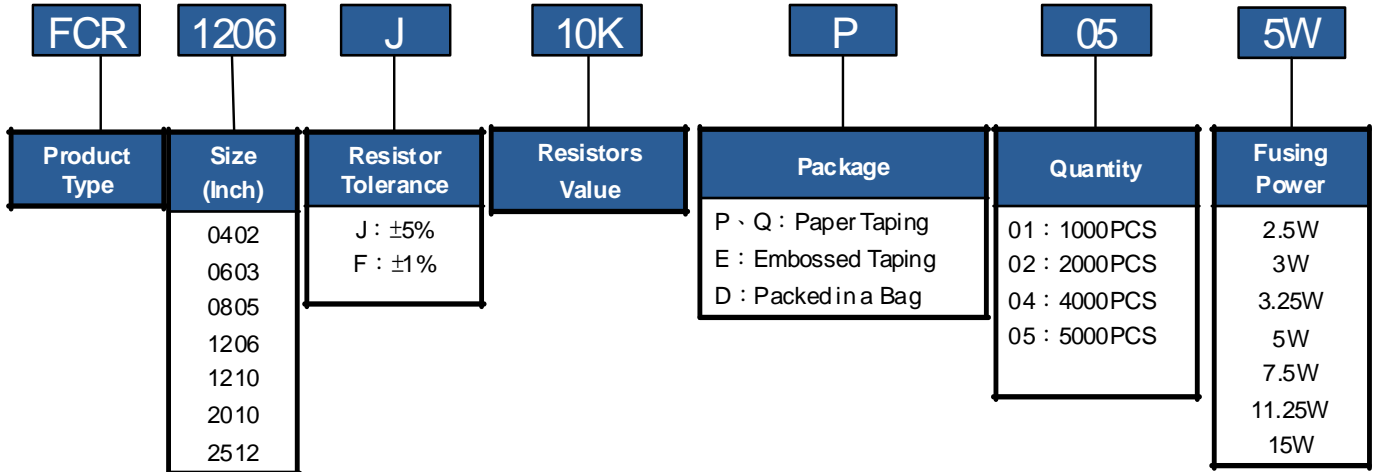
FCR 1206 J 10K P 05 5W

Product Type

Size (Inch)
0402
0603
0805
1206
1210
2010
2512

Resistor Tolerance
J：±5%
F：±1%

Resistors Value

Package
P、Q：Paper Taping
E：Embossed Taping
D：Packed in a Bag

Quantity
01：1000PCS
02：2000PCS
04：4000PCS
05：5000PCS

Fusing Power
2.5W
3W
3.25W
5W
7.5W
11.25W
15W